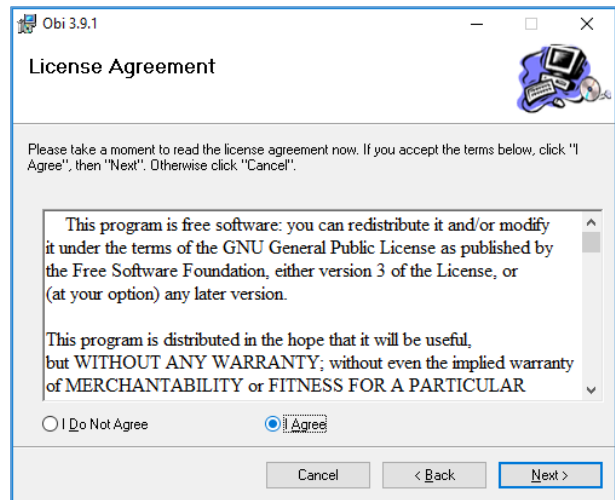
Obi 3.9.1

License Agreement

Please take a moment to read the license agreement now. If you accept the terms below, click "I Agree", then "Next". Otherwise click "Cancel".

This program is free software: you can redistribute it and/or modify it under the terms of the GNU General Public License as published by the Free Software Foundation, either version 3 of the License, or (at your option) any later version.

This program is distributed in the hope that it will be useful, but WITHOUT ANY WARRANTY; without even the implied warranty of MERCHANTABILITY or FITNESS FOR A PARTICULAR

I Do Not Agree

I Agree

Cancel

< Back

Next >